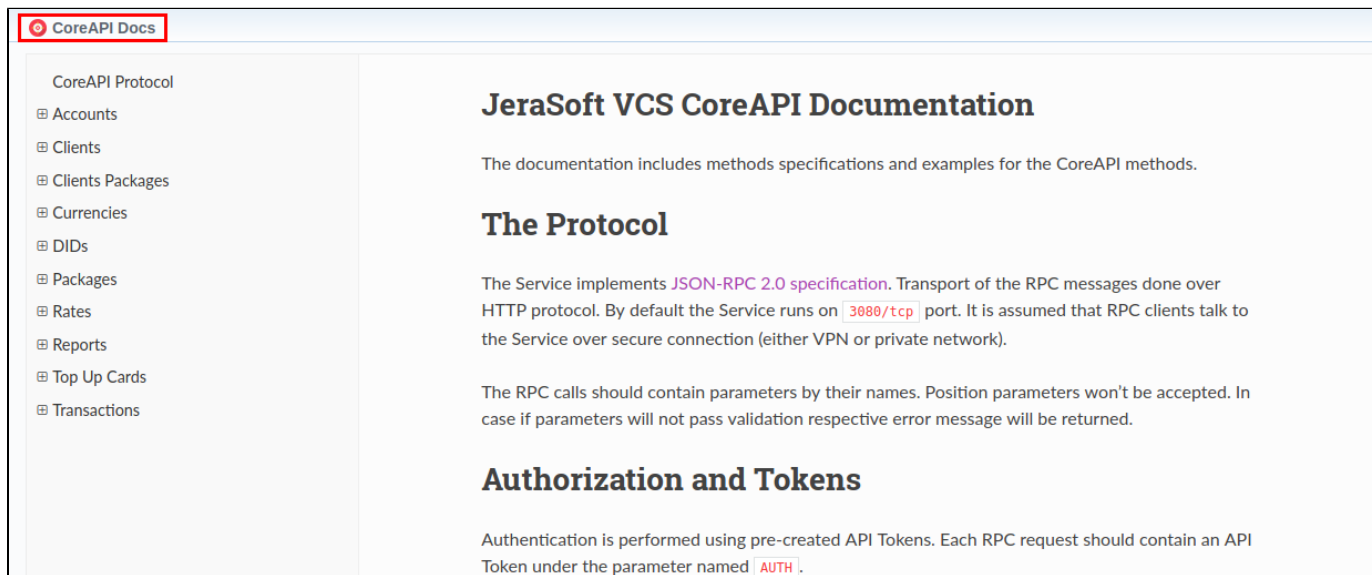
CoreAPI Docs

CoreAPI Protocol
⊞ Accounts
⊞ Clients
⊞ Clients Packages
⊞ Currencies
⊞ DIDs
⊞ Packages
⊞ Rates
⊞ Reports
⊞ Top Up Cards
⊞ Transactions

JeraSoft VCS CoreAPI Documentation

The documentation includes methods specifications and examples for the CoreAPI methods.

The Protocol

The Service implements JSON-RPC 2.0 specification. Transport of the RPC messages done over HTTP protocol. By default the Service runs on 3080/tcp port. It is assumed that RPC clients talk to the Service over secure connection (either VPN or private network).

The RPC calls should contain parameters by their names. Position parameters won't be accepted. In case if parameters will not pass validation respective error message will be returned.

Authorization and Tokens

Authentication is performed using pre-created API Tokens. Each RPC request should contain an API Token under the parameter named AUTH.